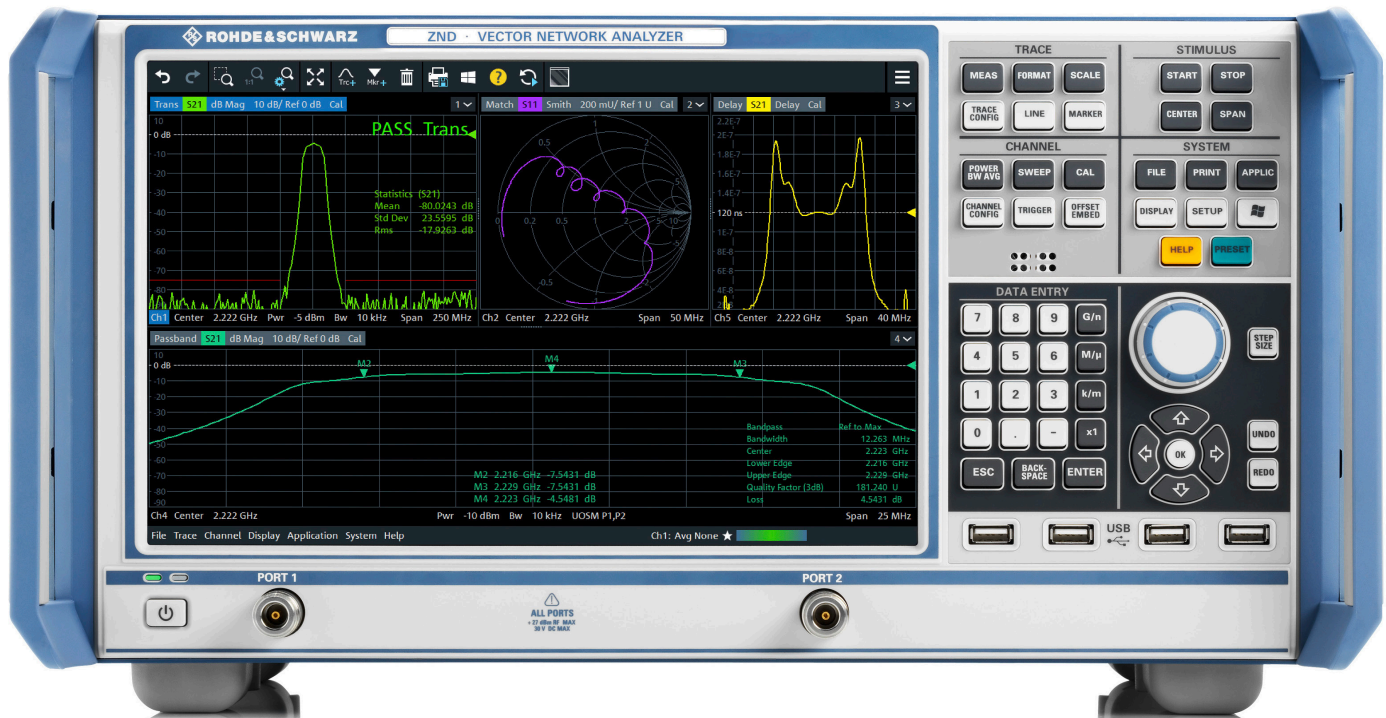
ROHDE&SCHWARZ

ZND · VECTOR NETWORK ANALYZER

1:1 Trc+ Mkr+

Trans S21 dB Mag 10 dB/ Ref 0 dB Cal 1

10
0 dB
-10
-20
-30
-40
-50
-60
-70
-80

PASS Trans

Statistics (S21)
Mean -80.0243 dB
Std Dev 23.5595 dB
Rms -17.9263 dB

Ch1 Center 2.222 GHz Pwr -5 dBm Bw 10 kHz Span 250 MHz

Match S11 Smith 200 mU/ Ref 1 U Cal 2

0.5
1
2
0.2
0.5
1
2
-0.5
-2

Ch2 Center 2.222 GHz Span 50 MHz

Delay S21 Delay Cal 3

2.2E-7
2E-7
1.8E-7
1.6E-7
1.4E-7
120 ns
1E-7
8E-8
6E-8
4E-8

Ch5 Center 2.222 GHz Span 40 MHz

Passband S21 dB Mag 10 dB/ Ref 0 dB Cal 4

10
0 dB
-10
-20
-30
-40
-50
-60
-70
-80
-90

M2 M4 M3

M2 2.216 GHz -7.5431 dB
M3 2.229 GHz -7.5431 dB
M4 2.223 GHz -4.5481 dB

| Bandpass | Ref to Max |
|---|---|
| Bandwidth | 12.263 MHz |
| Center | 2.223 GHz |
| Lower Edge | 2.216 GHz |
| Upper Edge | 2.229 GHz |
| Quality Factor (3dB) | 181.240 U |
| Loss | 4.5431 dB |

Ch4 Center 2.222 GHz Pwr -10 dBm Bw 10 kHz UOSM P1,P2 Span 25 MHz

File Trace Channel Display Application System Help Ch1: Avg None

TRACE
MEAS FORMAT SCALE
TRACE CONFIG LINE MARKER

STIMULUS
START STOP
CENTER SPAN

CHANNEL
POWER BW AVG SWEEP CAL
CHANNEL CONFIG TRIGGER OFFSET EMBED

SYSTEM
FILE PRINT APPLIC
DISPLAY SETUP
HELP PRESET

DATA ENTRY
7 8 9 G/n
4 5 6 M/μ
1 2 3 k/m
0 . – x1
ESC BACK-SPACE ENTER

STEP SIZE
OK
UNDO
REDO

USB

PORT 1
PORT 2

ALL PORTS
+27 dBm RF MAX
30 V DC MAX